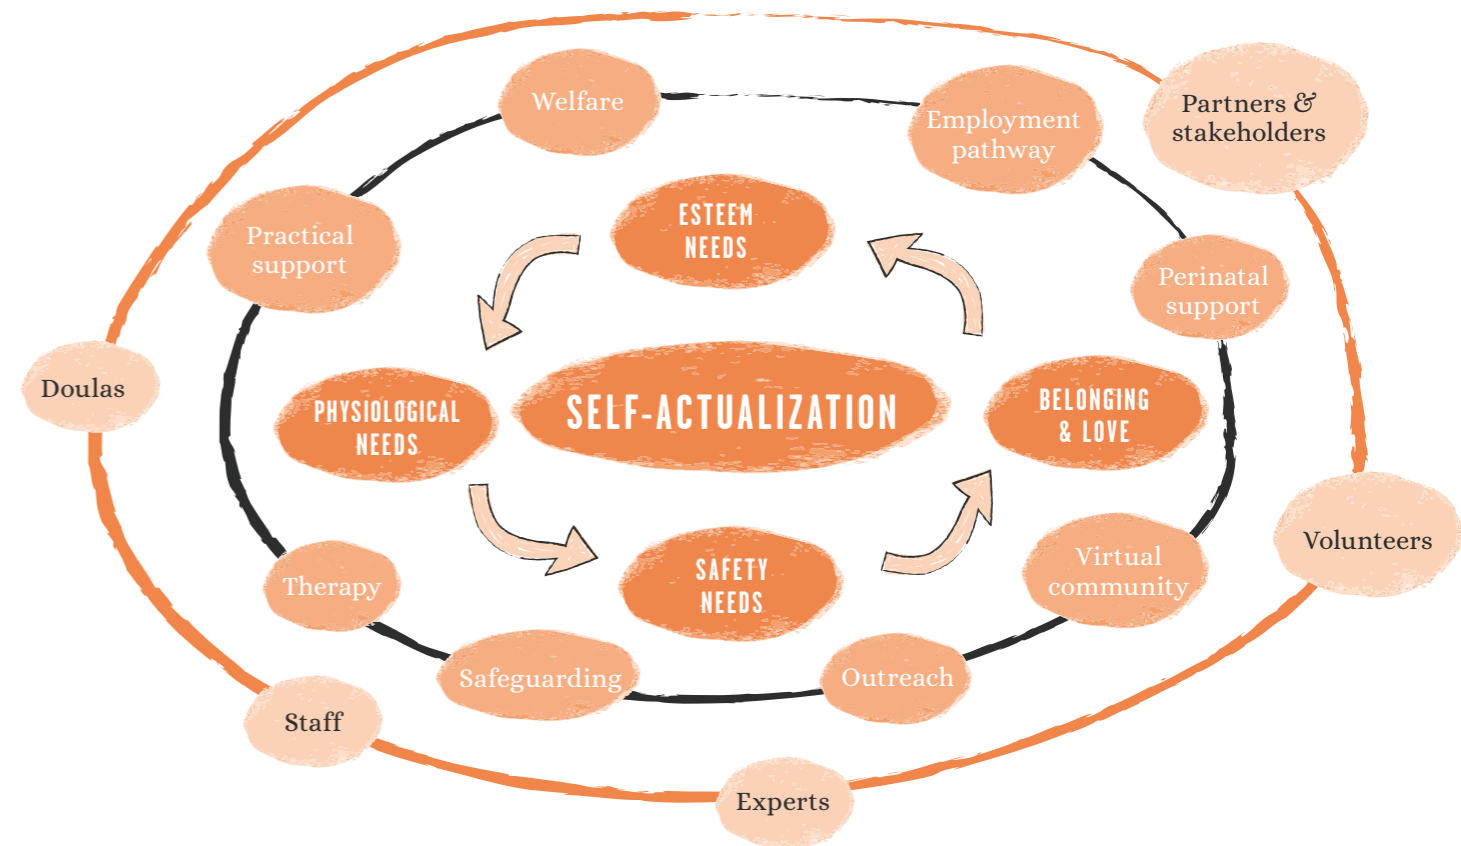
Welfare

Employment pathway

Partners & stakeholders

Practical support

ESTEEM NEEDS

Perinatal support

Doulas

PHYSIOLOGICAL NEEDS

SELF-ACTUALIZATION

BELONGING & LOVE

Volunteers

Therapy

SAFETY NEEDS

Virtual community

Safeguarding

Outreach

Staff

Experts